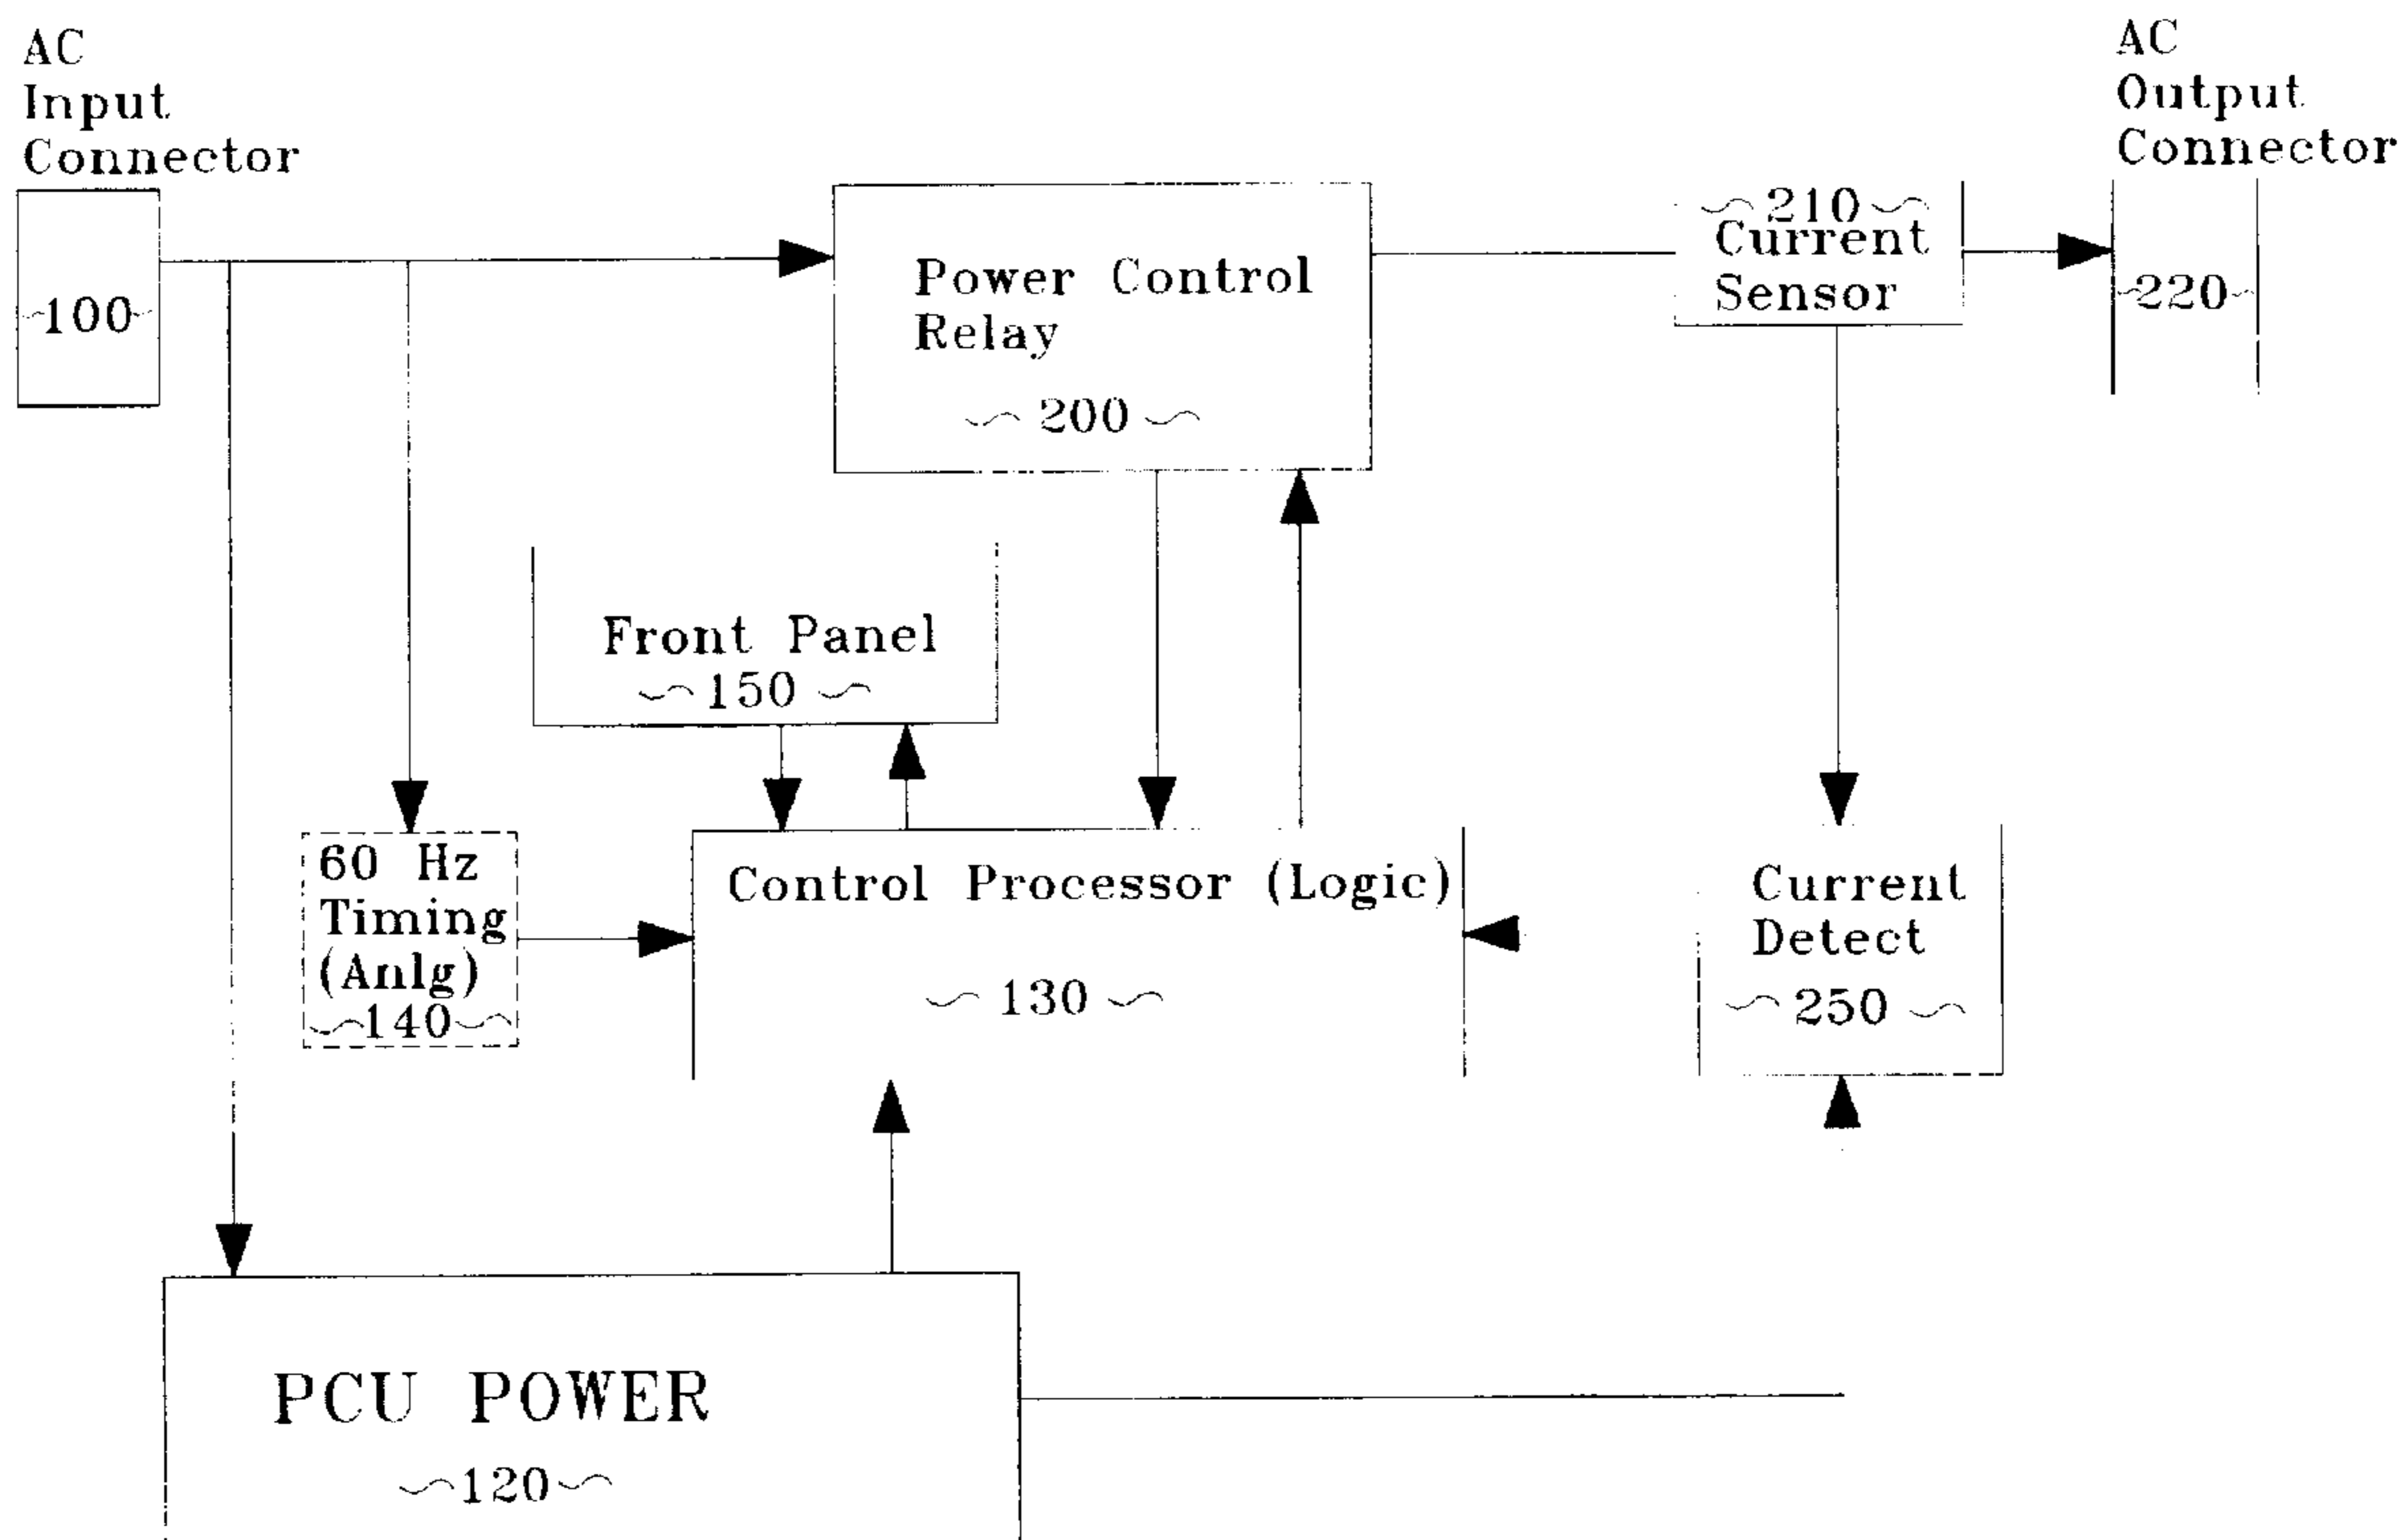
AC Input Connector

100

Power Control Relay

200

210

Current Sensor

AC Output Connector

220

Front Panel

150

60 Hz Timing (Anlg)

140

Control Processor (Logic)

130

Current Detect

250

PCU POWER

120